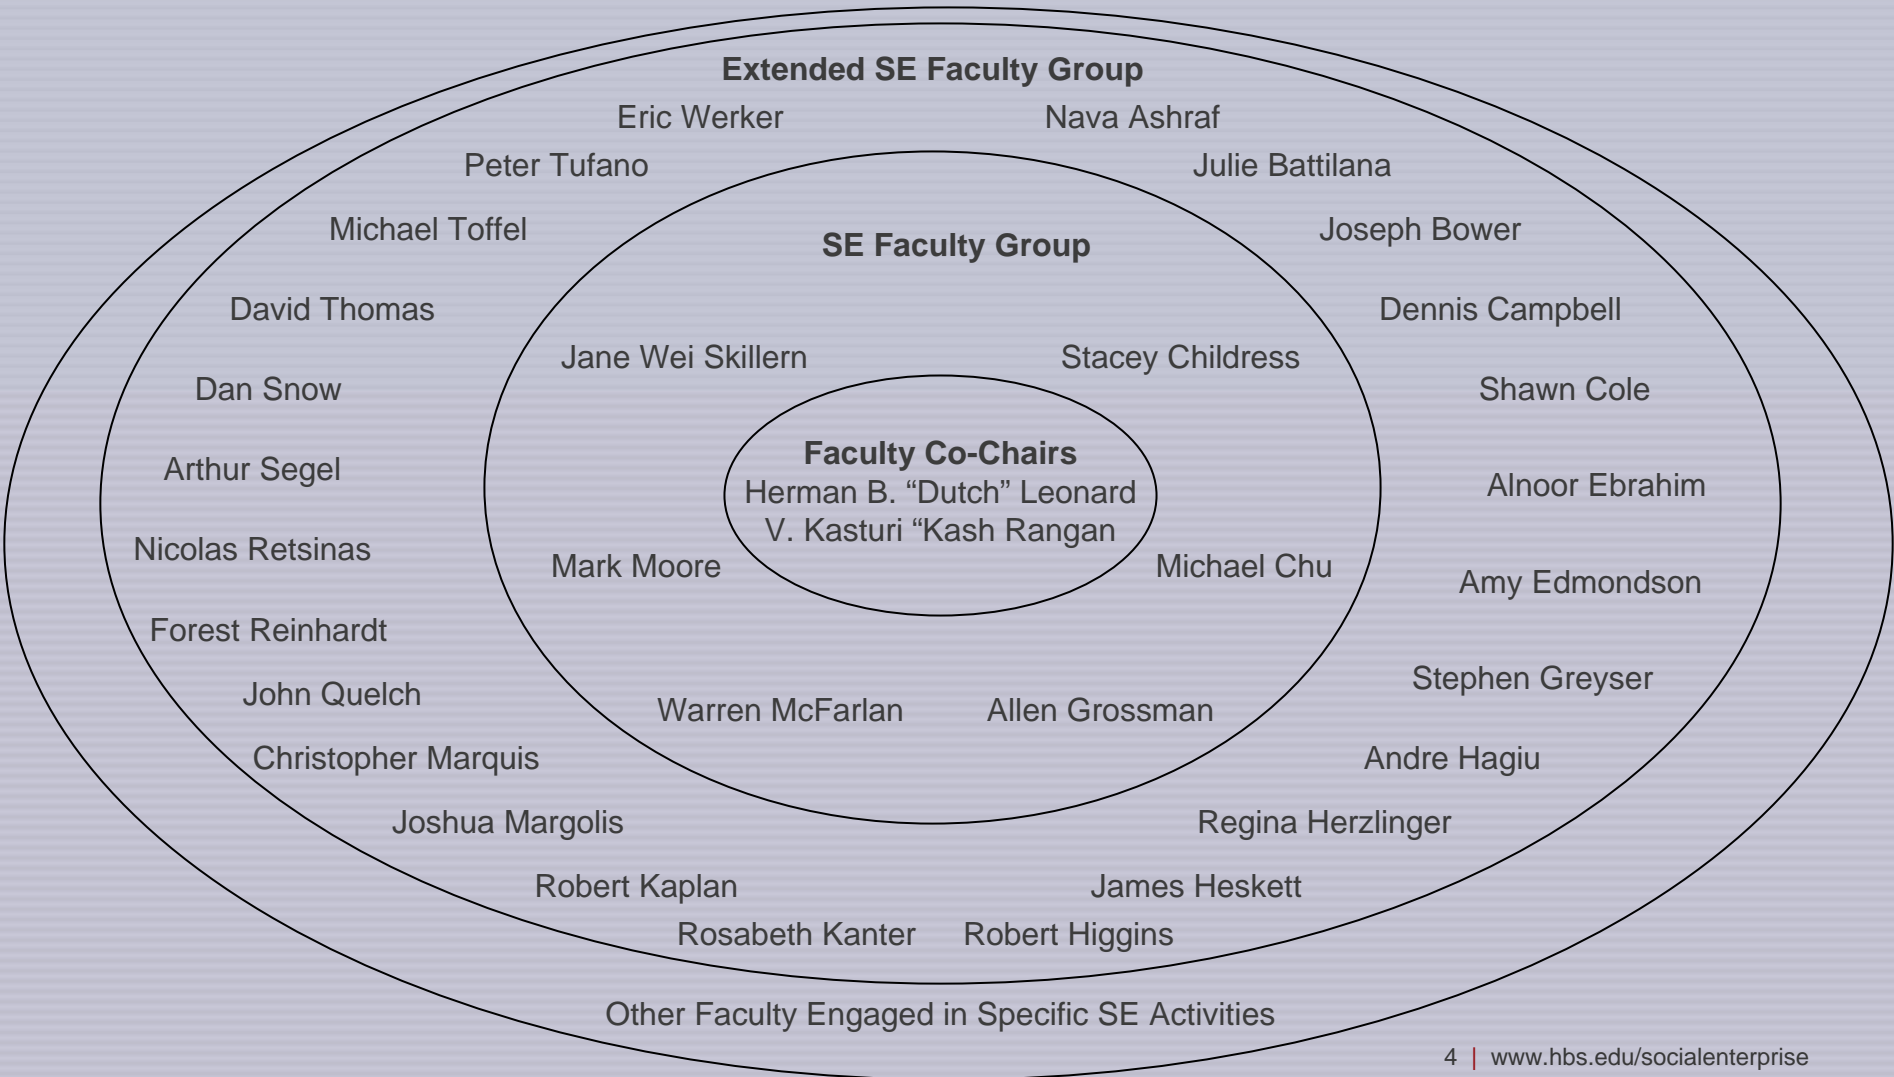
Extended SE Faculty Group

Eric Werker
Nava Ashraf
Peter Tufano
Julie Battilana
Michael Toffel
Joseph Bower
David Thomas
Dennis Campbell
Dan Snow
Shawn Cole
Arthur Segel
Alnoor Ebrahim
Nicolas Retsinas
Amy Edmondson
Forest Reinhardt
Stephen Greyser
John Quelch
Christopher Marquis
Andre Hagiu
Joshua Margolis
Regina Herzlinger
Robert Kaplan
James Heskett
Rosabeth Kanter
Robert Higgins

SE Faculty Group

Jane Wei Skillern
Stacey Childress
Mark Moore
Michael Chu
Warren McFarlan
Allen Grossman

Faculty Co-Chairs
Herman B. “Dutch” Leonard
V. Kasturi “Kash Rangan

Other Faculty Engaged in Specific SE Activities

4 | www.hbs.edu/socialenterprise